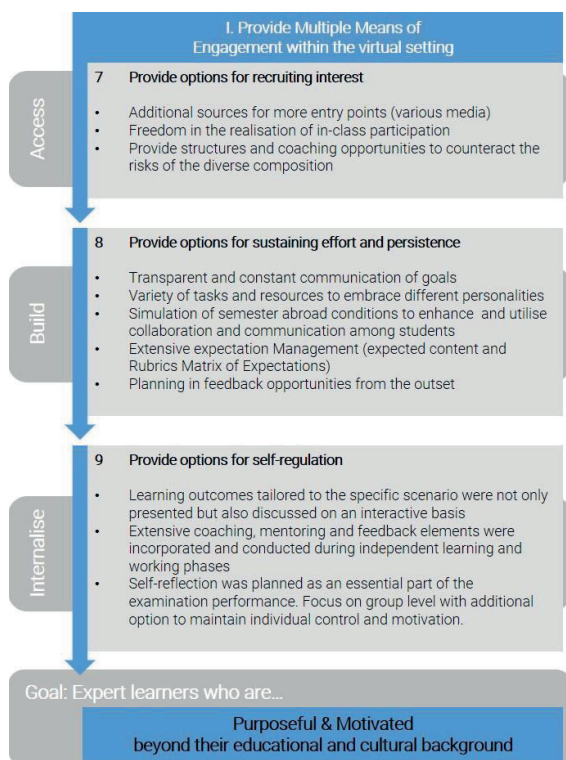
I. Provide Multiple Means of Engagement within the virtual setting

Access

7 Provide options for recruiting interest

- Additional sources for more entry points (various media)
- Freedom in the realisation of in-class participation
- Provide structures and coaching opportunities to counteract the risks of the diverse composition

Build

8 Provide options for sustaining effort and persistence

- Transparent and constant communication of goals
- Variety of tasks and resources to embrace different personalities
- Simulation of semester abroad conditions to enhance and utilise collaboration and communication among students
- Extensive expectation Management (expected content and Rubrics Matrix of Expectations)
- Planning in feedback opportunities from the outset

Internalise

9 Provide options for self-regulation

- Learning outcomes tailored to the specific scenario were not only presented but also discussed on an interactive basis
- Extensive coaching, mentoring and feedback elements were incorporated and conducted during independent learning and working phases
- Self-reflection was planned as an essential part of the examination performance. Focus on group level with additional option to maintain individual control and motivation.

Goal: Expert learners who are...

Purposeful & Motivated beyond their educational and cultural background